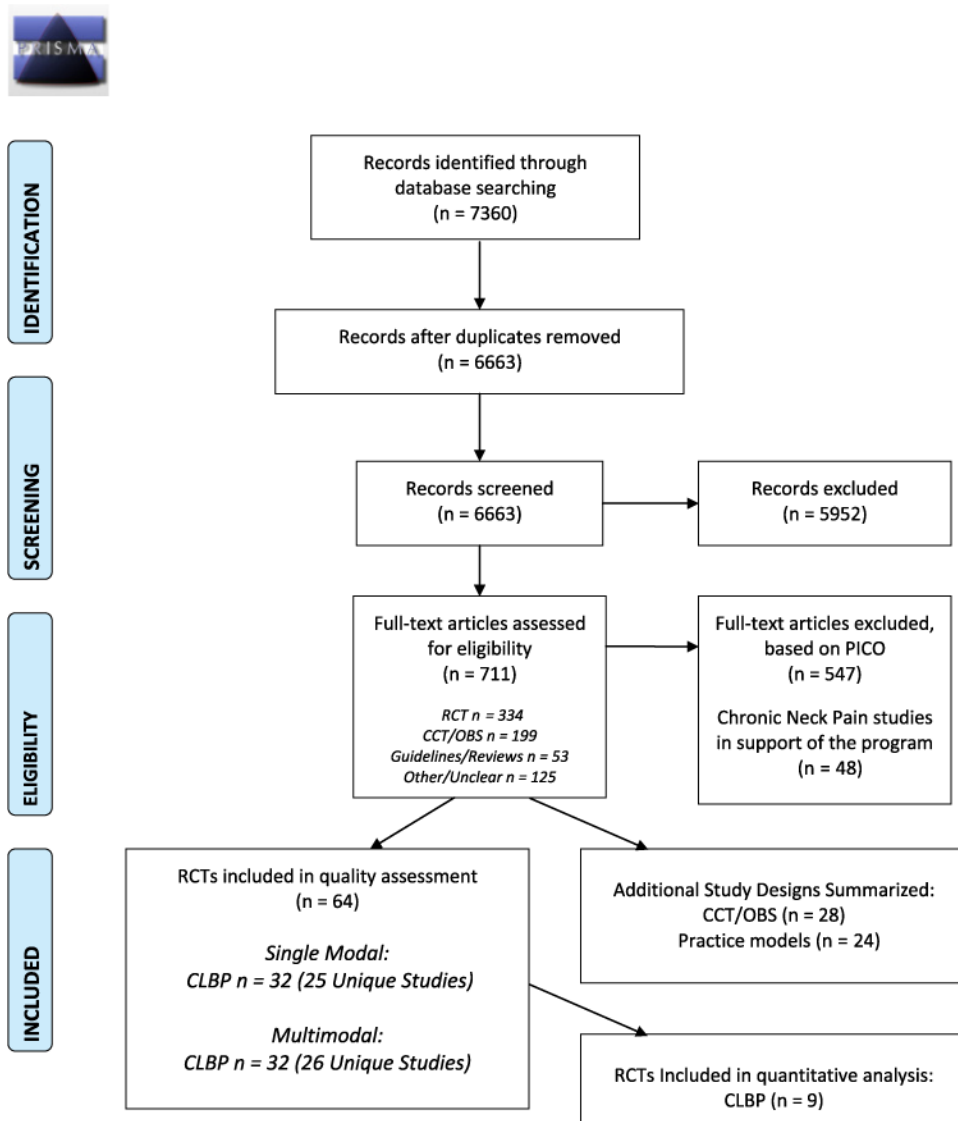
PRISMA

IDENTIFICATION

Records identified through database searching
(n = 7360)

Records after duplicates removed
(n = 6663)

SCREENING

Records screened
(n = 6663)

Records excluded
(n = 5952)

ELIGIBILITY

Full-text articles assessed for eligibility
(n = 711)

*RCT n = 334*
*CCT/OBS n = 199*
*Guidelines/Reviews n = 53*
*Other/Unclear n = 125*

Full-text articles excluded, based on PICO
(n = 547)

Chronic Neck Pain studies in support of the program
(n = 48)

INCLUDED

RCTs included in quality assessment
(n = 64)

*Single Modal:*
*CLBP n = 32 (25 Unique Studies)*

*Multimodal:*
*CLBP n = 32 (26 Unique Studies)*

Additional Study Designs Summarized:
CCT/OBS (n = 28)
Practice models (n = 24)

RCTs Included in quantitative analysis:
CLBP (n = 9)